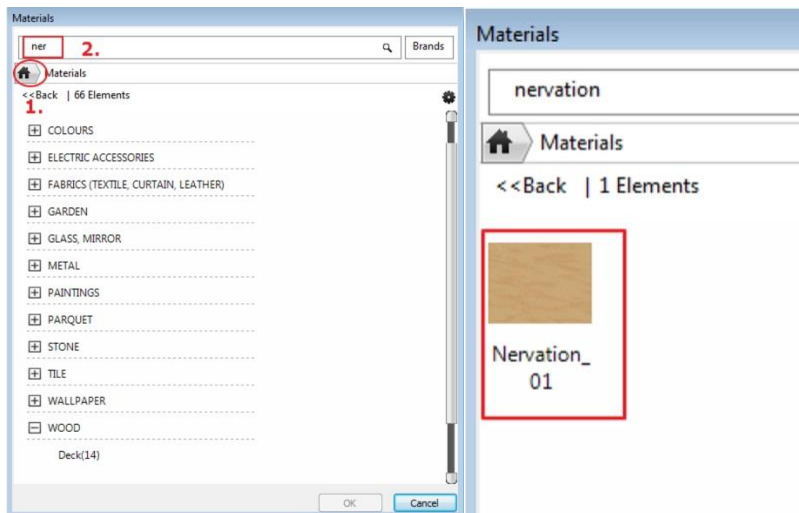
Materials

ner 2.

Brands

Materials

1.

<<Back | 66 Elements

COLOURS

ELECTRIC ACCESSORIES

FABRICS (TEXTILE, CURTAIN, LEATHER)

GARDEN

GLASS, MIRROR

METAL

PAINTINGS

PARQUET

STONE

TILE

WALLPAPER

WOOD

Deck(14)

OK

Cancel

Materials

nervation

Materials

<<Back | 1 Elements

Nervation_01